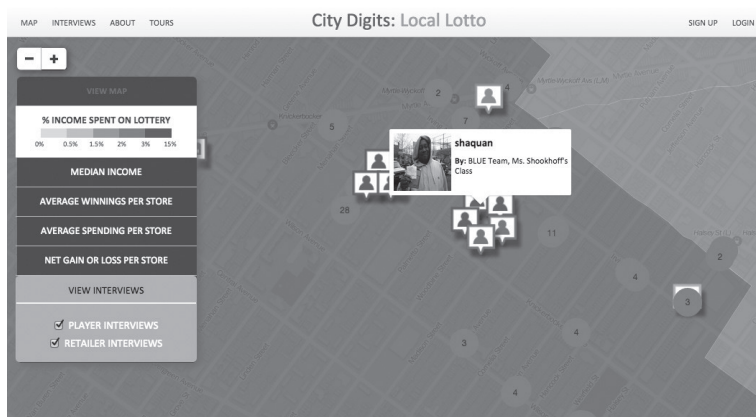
MAP INTERVIEWS ABOUT TOURS

City Digits: Local Lotto

SIGN UP LOGIN

−
+

VIEW MAP

% INCOME SPENT ON LOTTERY

0% 0.5% 1.5% 2% 3% 15%

MEDIAN INCOME

AVERAGE WINNINGS PER STORE

AVERAGE SPENDING PER STORE

NET GAIN OR LOSS PER STORE

VIEW INTERVIEWS

☑ PLAYER INTERVIEWS

☑ RETAILER INTERVIEWS

shaquan

By: BLUE Team, Ms. Shookhoff's Class

2
4
5
7
28
11
4
2
3
4
3
4

Knickerbocker

Myrtle-Wyckoff

Myrtle-Wyckoff Avs (L,M)